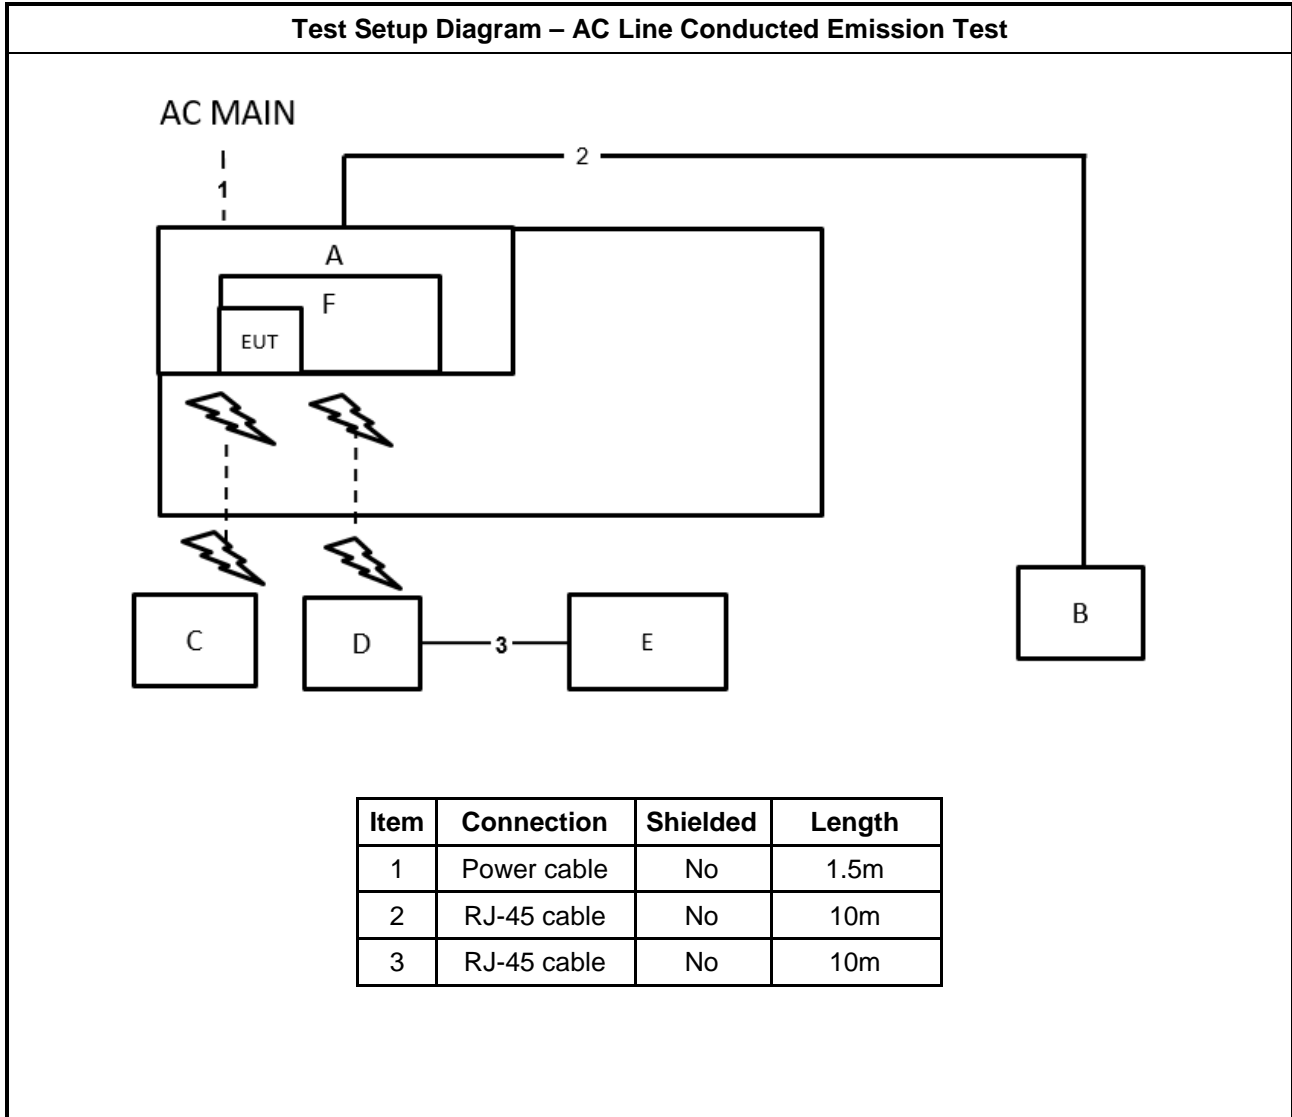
Test Setup Diagram – AC Line Conducted Emission Test

AC MAIN

1

2

A

F

EUT

B

C

D

3

E

| Item | Connection | Shielded | Length |
|---|---|---|---|
| 1 | Power cable | No | 1.5m |
| 2 | RJ-45 cable | No | 10m |
| 3 | RJ-45 cable | No | 10m |